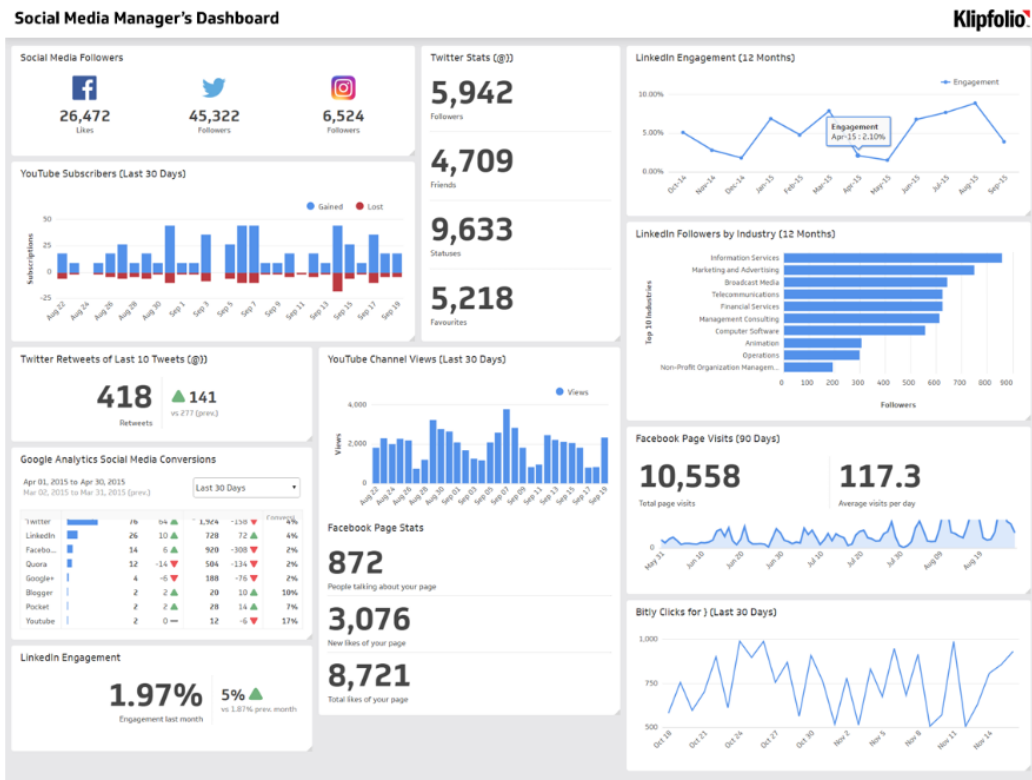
Social Media Manager's Dashboard

Klipfolio

Social Media Followers

26,472
Likes

45,322
Followers

6,524
Followers

YouTube Subscribers (Last 30 Days)

Gained Lost

50
25
0
-25

Subscriptions

Aug 22 Aug 24 Aug 26 Aug 28 Aug 30 Sep 1 Sep 3 Sep 5 Sep 7 Sep 9 Sep 11 Sep 13 Sep 15 Sep 17 Sep 19

Twitter Stats (@))

5,942
Followers

4,709
Friends

9,633
Statuses

5,218
Favourites

LinkedIn Engagement (12 Months)

Engagement

10.00%
5.00%
0.00%

Engagement
Apr-15 : 2.10%

Oct-14 Nov-14 Dec-14 Jan-15 Feb-15 Mar-15 Apr-15 May-15 Jun-15 Jul-15 Aug-15 Sep-15

LinkedIn Followers by Industry (12 Months)

Information Services
Marketing and Advertising
Broadcast Media
Telecommunications
Financial Services
Management Consulting
Computer Software
Animation
Operations
Non-Profit Organization Managem...

Top 10 Industries

0 100 200 300 400 500 600 700 800 900

Followers

Twitter Retweets of Last 10 Tweets (@))

418
Retweets

141
vs 277 (prev.)

YouTube Channel Views (Last 30 Days)

Views

4,000
2,000
0

Views

Aug 22 Aug 24 Aug 26 Aug 28 Aug 30 Sep 01 Sep 03 Sep 05 Sep 07 Sep 09 Sep 11 Sep 13 Sep 15 Sep 17 Sep 19

Google Analytics Social Media Conversions

Apr 01, 2015 to Apr 30, 2015
Mar 02, 2015 to Mar 31, 2015 (prev.)

Last 30 Days

| | | | | | | Convers |
|---|---|---|---|---|---|---|
| Twitter | 76 | 64 | 1,924 | -158 | 4% |
| LinkedIn | 26 | 10 | 728 | 72 | 4% |
| Facebo... | 14 | 6 | 920 | -308 | 2% |
| Quora | 12 | -14 | 504 | -134 | 2% |
| Google+ | 4 | -6 | 188 | -76 | 2% |
| Blogger | 2 | 2 | 20 | 10 | 10% |
| Pocket | 2 | 2 | 28 | 14 | 7% |
| Youtube | 2 | 0 | 12 | -6 | 17% |

Facebook Page Stats

872
People talking about your page

3,076
New likes of your page

8,721
Total likes of your page

Facebook Page Visits (90 Days)

10,558
Total page visits

117.3
Average visits per day

May 31 Jun 10 Jun 20 Jun 30 Jul 10 Jul 20 Jul 30 Aug 9 Aug 19

LinkedIn Engagement

1.97%
Engagement last month

5%
vs 1.87% prev. month

Bitly Clicks for } (Last 30 Days)

1,000
750
500

Oct 18 Oct 21 Oct 24 Oct 27 Oct 30 Nov 2 Nov 5 Nov 8 Nov 11 Nov 14